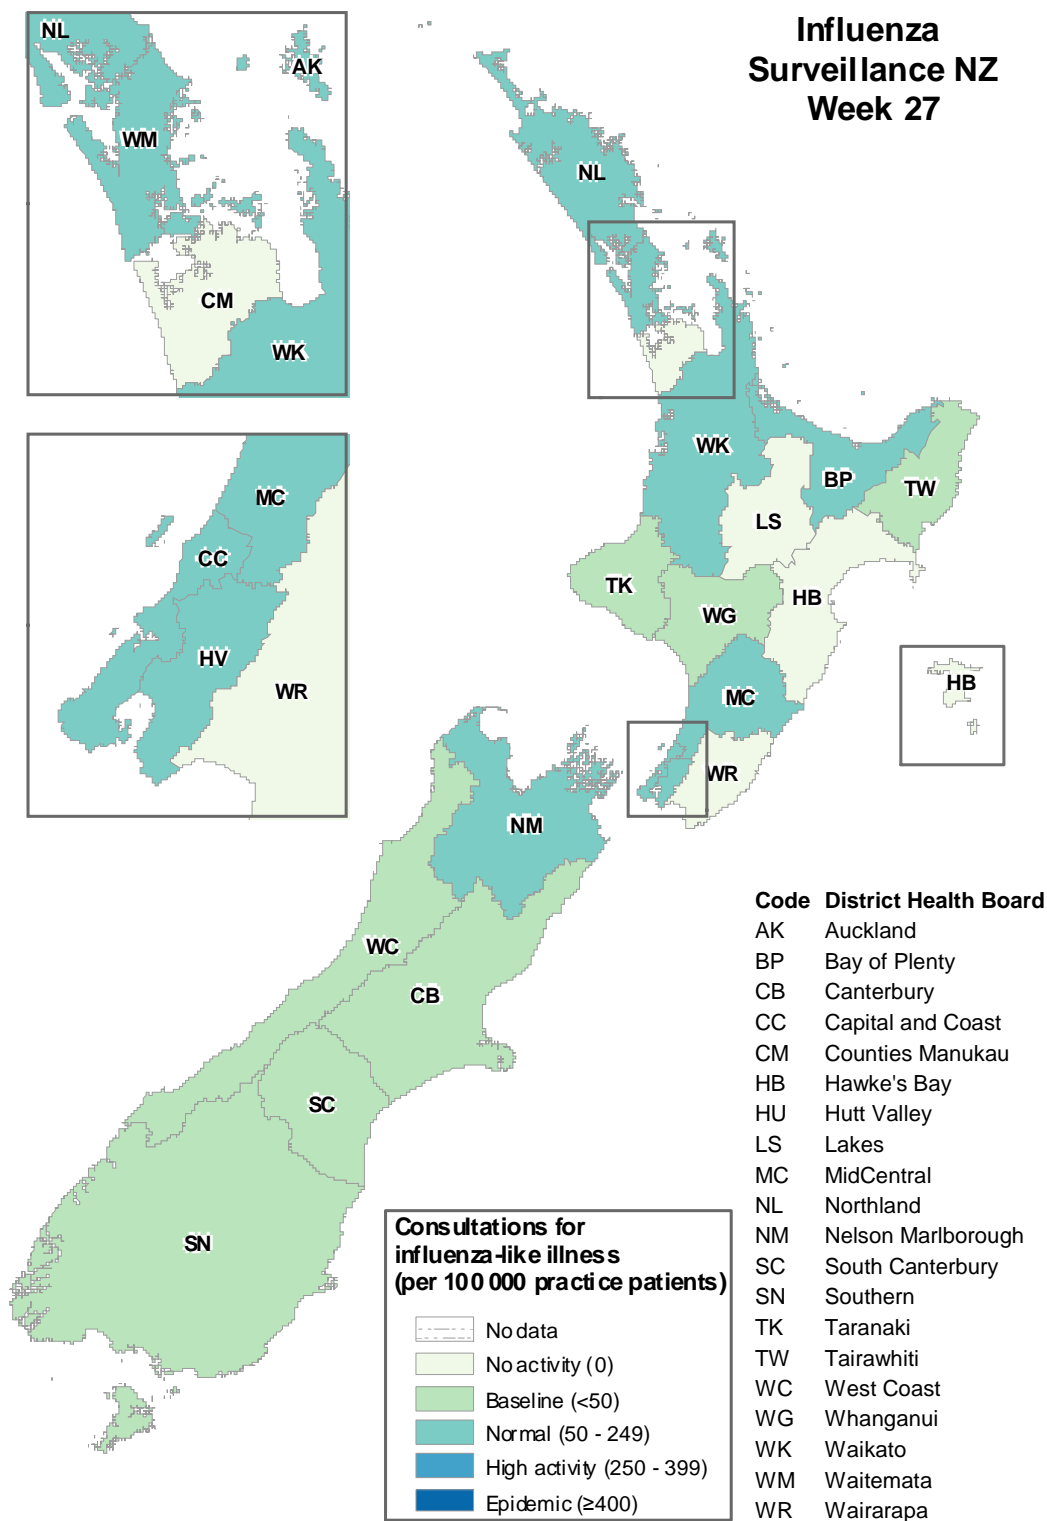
Influenza Surveillance NZ Week 27

NL
AK
WM
CM
WK

MC
CC
HV
WR

NL
WK
BP
TW
LS
TK
WG
HB
HB
MC
WR
NM
WC
CB
SC
SN

| Code | District Health Board |
|---|---|
| AK | Auckland |
| BP | Bay of Plenty |
| CB | Canterbury |
| CC | Capital and Coast |
| CM | Counties Manukau |
| HB | Hawke's Bay |
| HU | Hutt Valley |
| LS | Lakes |
| MC | MidCentral |
| NL | Northland |
| NM | Nelson Marlborough |
| SC | South Canterbury |
| SN | Southern |
| TK | Taranaki |
| TW | Tairawhiti |
| WC | West Coast |
| WG | Whanganui |
| WK | Waikato |
| WM | Waitemata |
| WR | Wairarapa |

Consultations for influenza-like illness (per 100 000 practice patients)

No data
No activity (0)
Baseline (<50)
Normal (50 - 249)
High activity (250 - 399)
Epidemic (≥400)